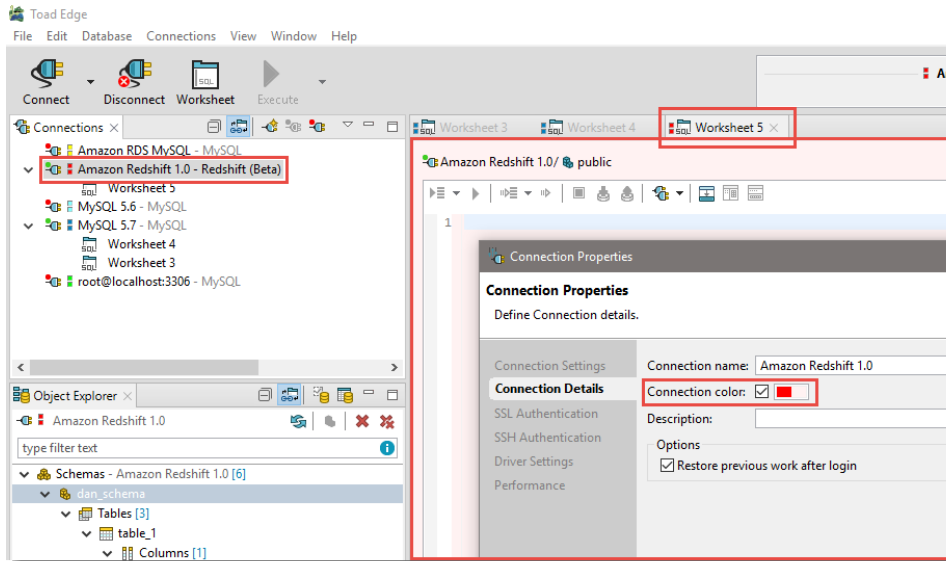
Toad Edge

File Edit Database Connections View Window Help

Connect Disconnect Worksheet Execute

A

Connections

Amazon RDS MySQL - MySQL
Amazon Redshift 1.0 - Redshift (Beta)
Worksheet 5
MySQL 5.6 - MySQL
MySQL 5.7 - MySQL
Worksheet 4
Worksheet 3
root@localhost:3306 - MySQL

Worksheet 3 Worksheet 4 Worksheet 5

Amazon Redshift 1.0/ public

1

Object Explorer

Amazon Redshift 1.0

type filter text

Schemas - Amazon Redshift 1.0 [6]
dan_schema
Tables [3]
table_1
Columns [1]

Connection Properties

Connection Properties
Define Connection details.

Connection Settings
Connection Details
SSL Authentication
SSH Authentication
Driver Settings
Performance

Connection name: Amazon Redshift 1.0
Connection color:
Description:
Options
Restore previous work after login